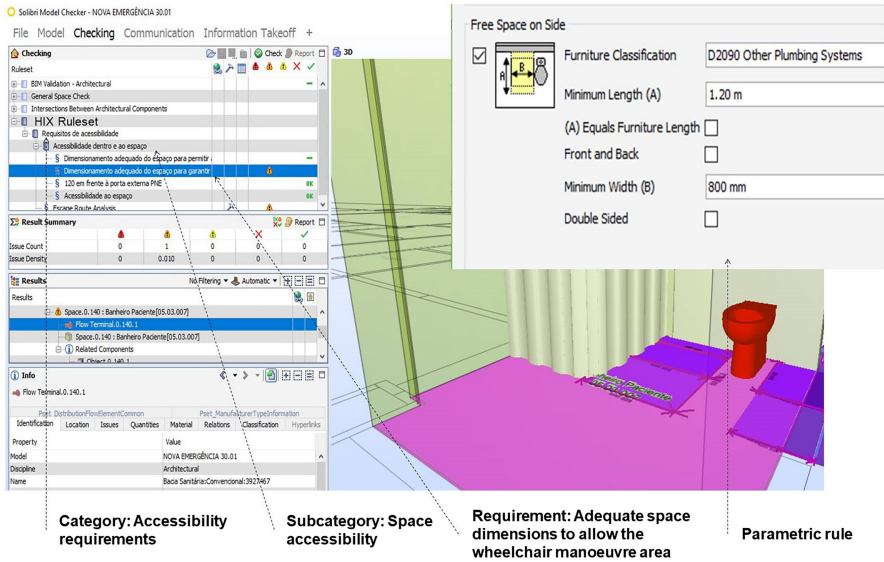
Solibri Model Checker - NOVA EMERGÊNCIA 30.01

File Model Checking Communication Information Takeoff +

Checking

Check Report

Ruleset

BIM Validation - Architectural

General Space Check

Intersections Between Architectural Components

HIX Ruleset

Requisitos de acessibilidade

Acessibilidade dentro e ao espaço

Dimensionamento adequado do espaço para permitir

Dimensionamento adequado do espaço para garantir

120 em frente à porta externa PNE OK

Acessibilidade ao espaço OK

Escape Route Analysis

Result Summary

Report

| | | | | | |
|---|---|---|---|---|---|
| Issue Count | 0 | 1 | 0 | 0 | 0 |
| Issue Density | 0 | 0.010 | 0 | 0 | 0 |

Results

No Filtering Automatic

Results

Space.0.140 : Banheiro Paciente[05.03.007]

Flow Terminal.0.140.1

Space.0.140 : Banheiro Paciente[05.03.007]

Related Components

Object.0.140.1

Info

Flow Terminal.0.140.1

Pset_DistributionFlowElementCommon Pset_ManufacturerTypeInformation

Identification Location Issues Quantities Material Relations Classification Hyperlinks

| Property | Value |
|---|---|
| Model | NOVA EMERGÊNCIA 30.01 |
| Discipline | Architectural |
| Name | Bacia Sanitária:Convencional:392467 |

3D

Free Space on Side

B

A

Furniture Classification D2090 Other Plumbing Systems

Minimum Length (A) 1.20 m

(A) Equals Furniture Length

Front and Back

Minimum Width (B) 800 mm

Double Sided

Banheiro Paciente

Category: Accessibility requirements

Subcategory: Space accessibility

Requirement: Adequate space dimensions to allow the wheelchair manoeuvre area

Parametric rule